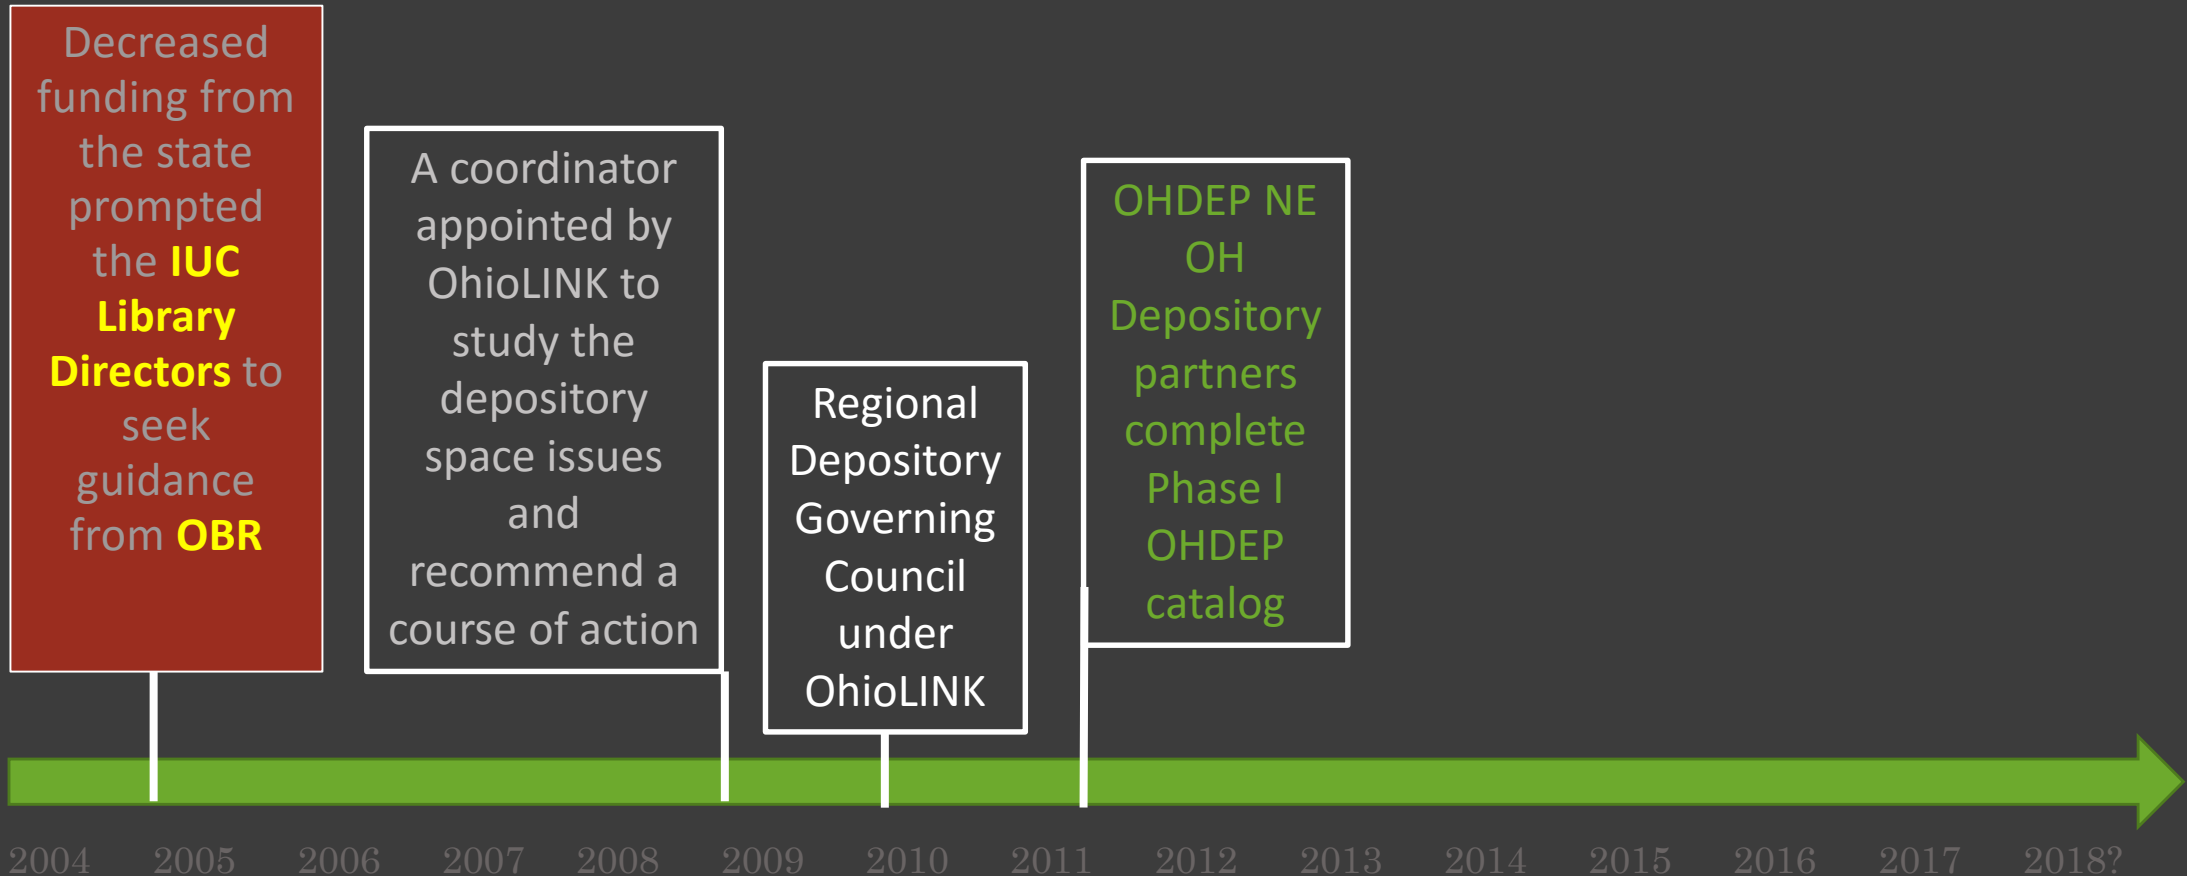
Decreased funding from the state prompted the IUC Library Directors to seek guidance from OBR

A coordinator appointed by OhioLINK to study the depository space issues and recommend a course of action

Regional Depository Governing Council under OhioLINK

OHDEP NE OH Depository partners complete Phase I OHDEP catalog

2004 2005 2006 2007 2008 2009 2010 2011 2012 2013 2014 2015 2016 2017 2018?